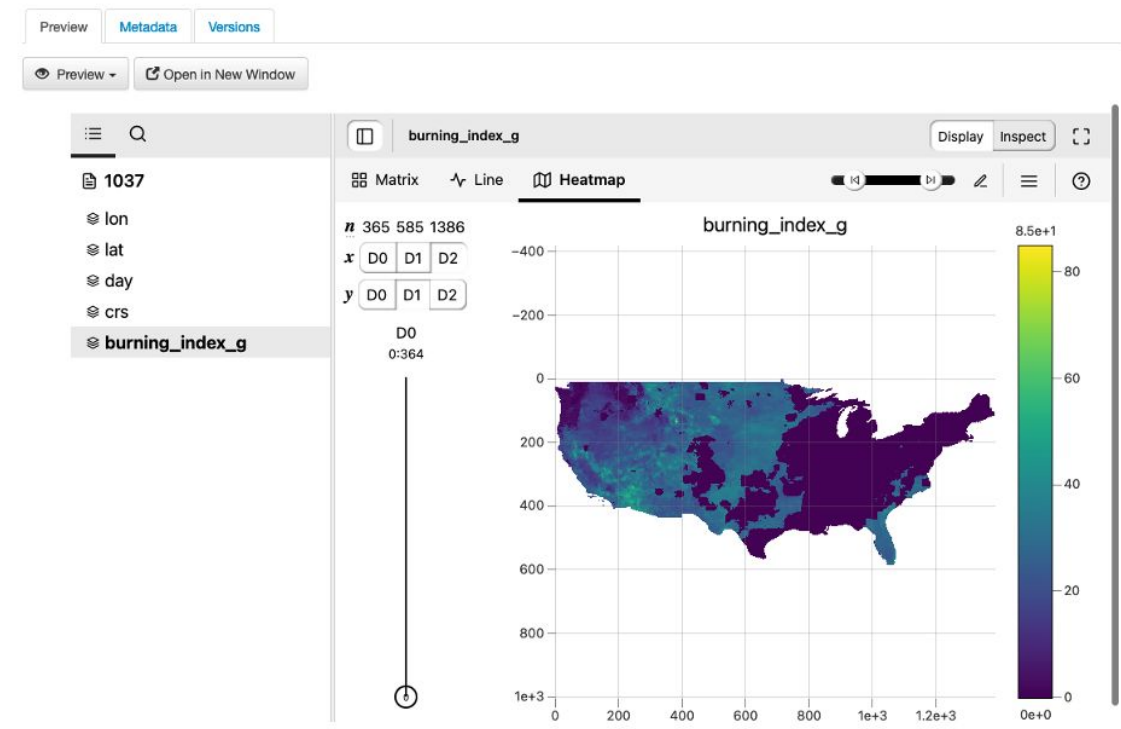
Preview Metadata Versions

Preview Open in New Window

1037
lon
lat
day
crs
burning_index_g

burning_index_g
Display Inspect

Matrix Line Heatmap

$n$ 365 585 1386
$x$ D0 D1 D2
$y$ D0 D1 D2

D0
0:364

burning_index_g

−400
−200
0
200
400
600
800
1e+3

0 200 400 600 800 1e+3 1.2e+3

8.5e+1
80
60
40
20
0
0e+0